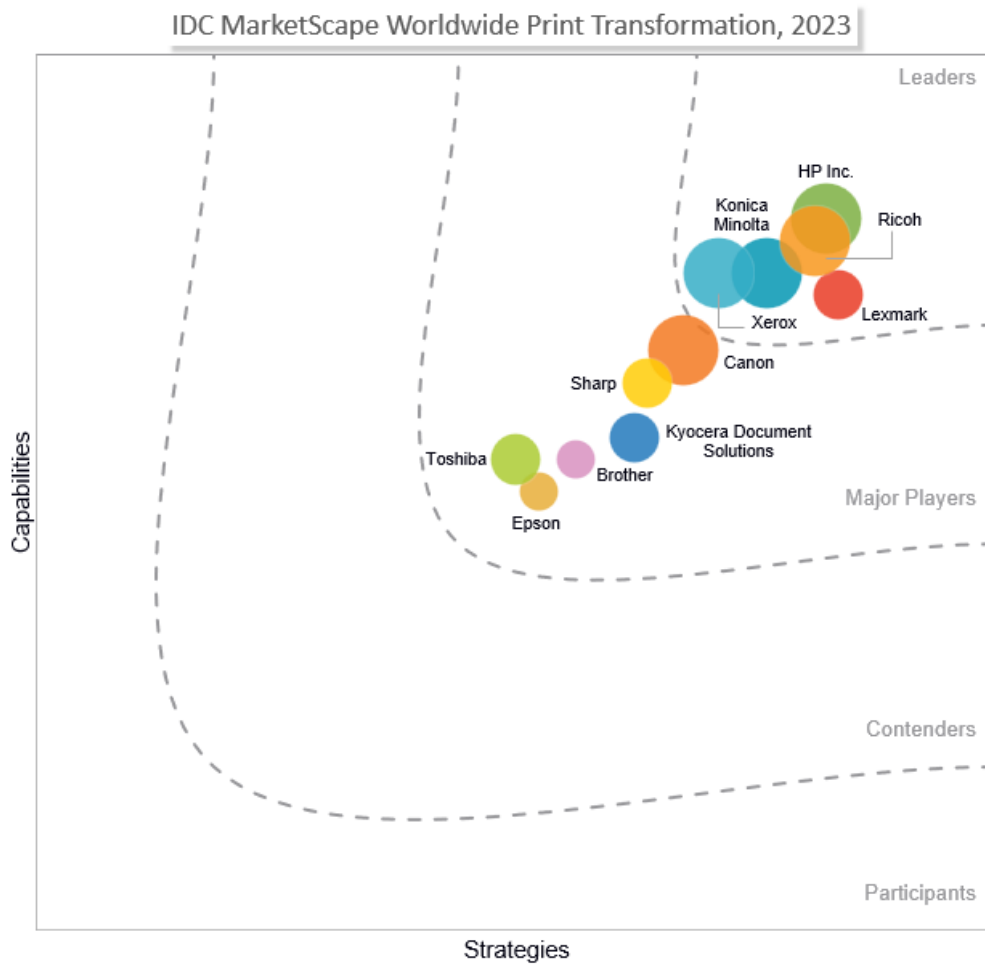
IDC MarketScape Worldwide Print Transformation, 2023

Leaders

HP Inc.

Konica Minolta

Ricoh

Xerox

Lexmark

Canon

Sharp

Kyocera Document Solutions

Toshiba

Brother

Epson

Major Players

Contenders

Participants

Capabilities

Strategies